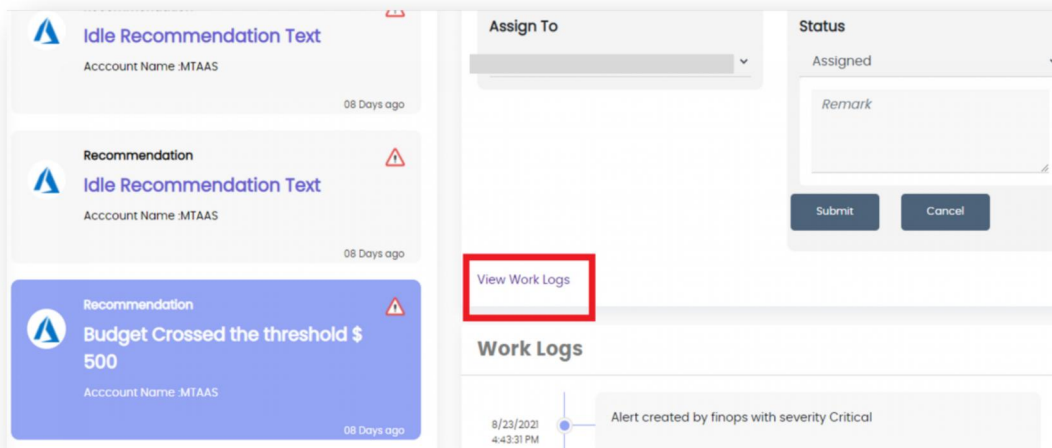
Idle Recommendation Text

Acccount Name :MTAAS

08 Days ago

Recommendation

Idle Recommendation Text

Acccount Name :MTAAS

08 Days ago

Recommendation

Budget Crossed the threshold $ 500

Acccount Name :MTAAS

08 Days ago

Assign To

Status

Assigned

Remark

Submit

Cancel

View Work Logs

Work Logs

8/23/2021 4:43:31 PM

Alert created by finops with severity Critical